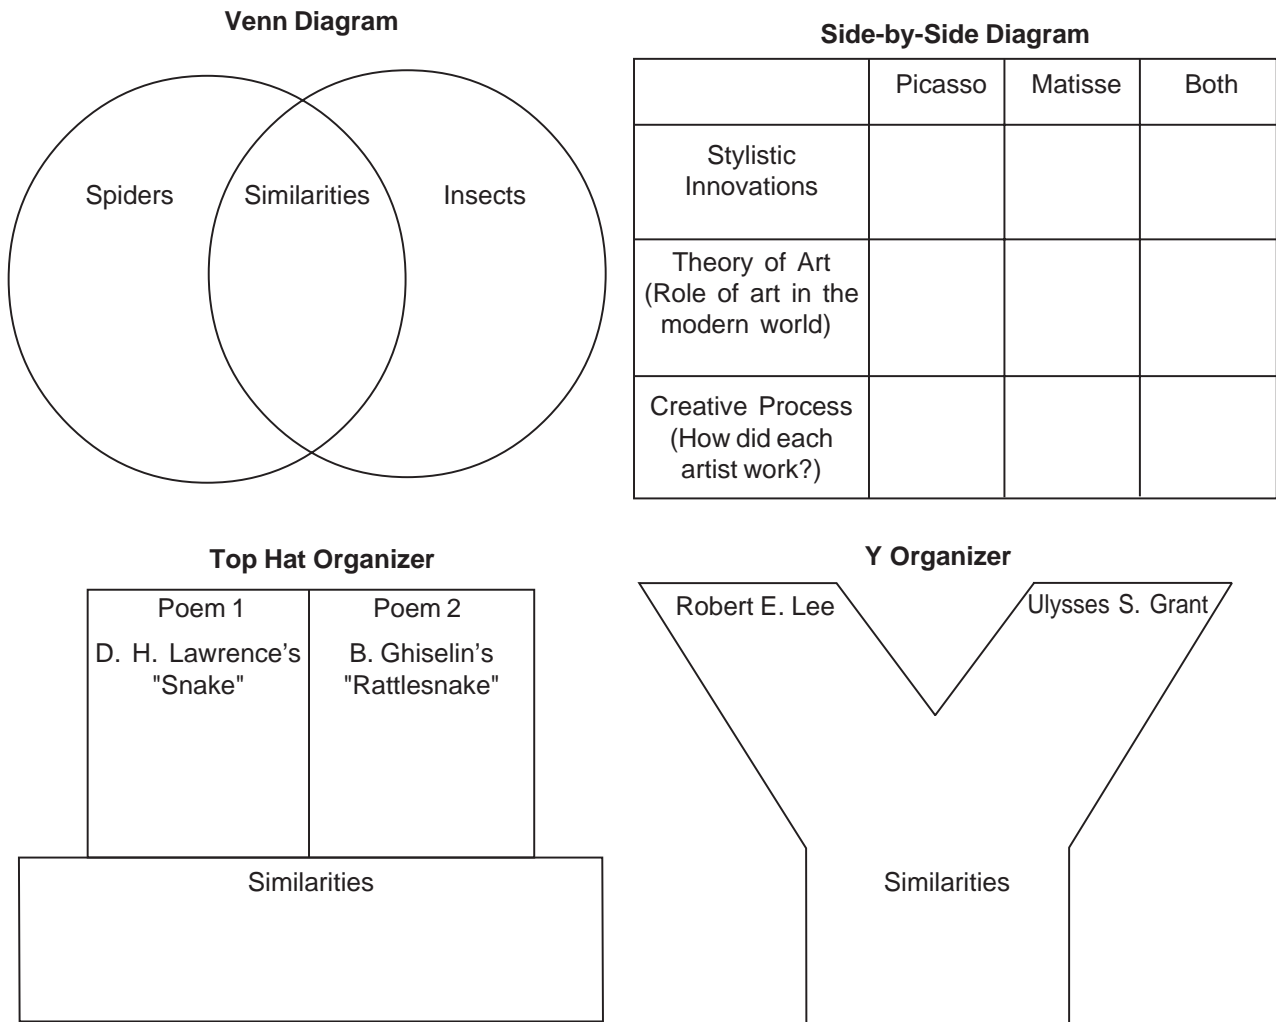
Venn Diagram

Spiders

Similarities

Insects

Side-by-Side Diagram

| | Picasso | Matisse | Both |
|---|---|---|---|
| Stylistic Innovations | | | |
| Theory of Art (Role of art in the modern world) | | | |
| Creative Process (How did each artist work?) | | | |

Top Hat Organizer

Poem 1
D. H. Lawrence's "Snake"

Poem 2
B. Ghiselin's "Rattlesnake"

Similarities

Y Organizer

Robert E. Lee

Ulysses S. Grant

Similarities